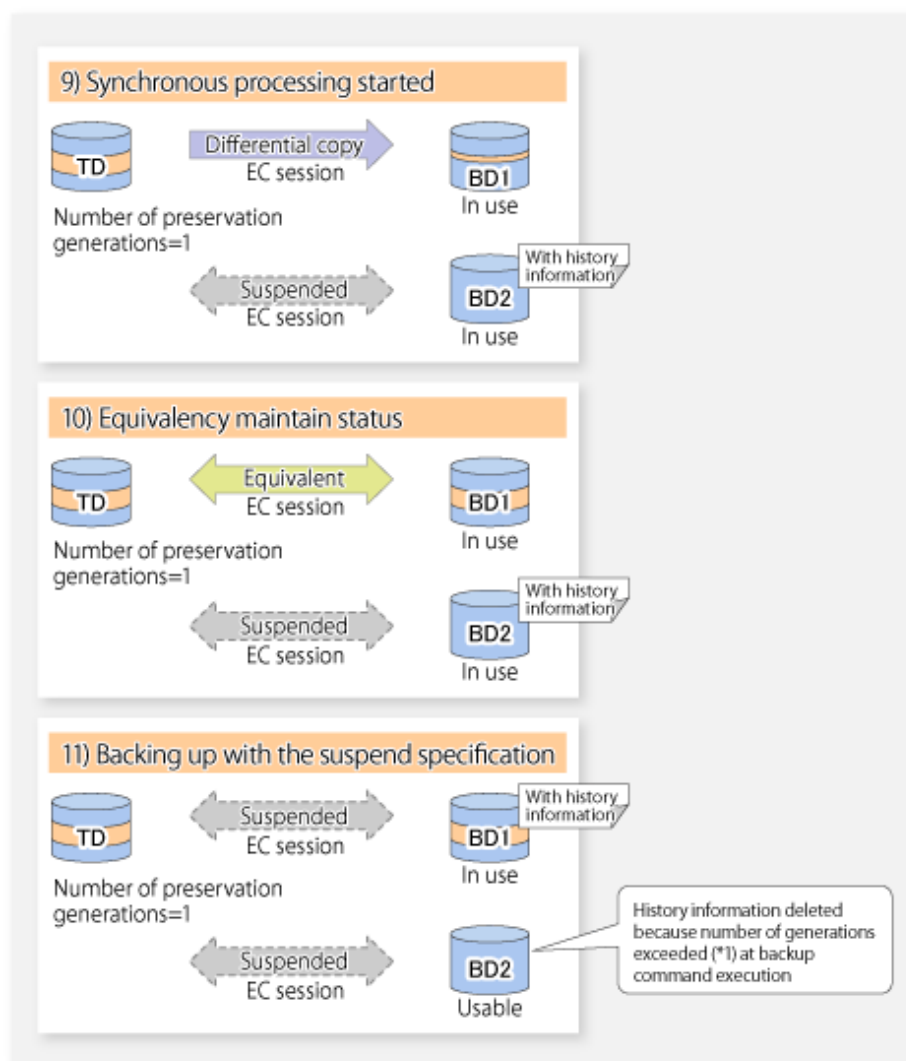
9) Synchronous processing started

TD

Differential copy
EC session

BD1
In use

Number of preservation generations=1

Suspended
EC session

With history information

BD2
In use

10) Equivalency maintain status

TD

Equivalent
EC session

BD1
In use

Number of preservation generations=1

Suspended
EC session

With history information

BD2
In use

11) Backing up with the suspend specification

TD

Suspended
EC session

With history information

BD1
In use

Number of preservation generations=1

Suspended
EC session

BD2
Usable

History information deleted because number of generations exceeded (*1) at backup command execution